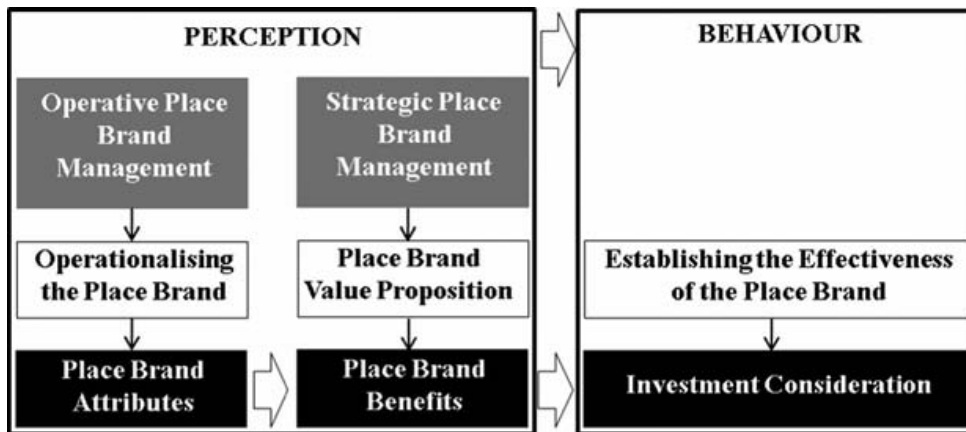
PERCEPTION

Operative Place Brand Management

Operationalising the Place Brand

Place Brand Attributes

Strategic Place Brand Management

Place Brand Value Proposition

Place Brand Benefits

BEHAVIOUR

Establishing the Effectiveness of the Place Brand

Investment Consideration